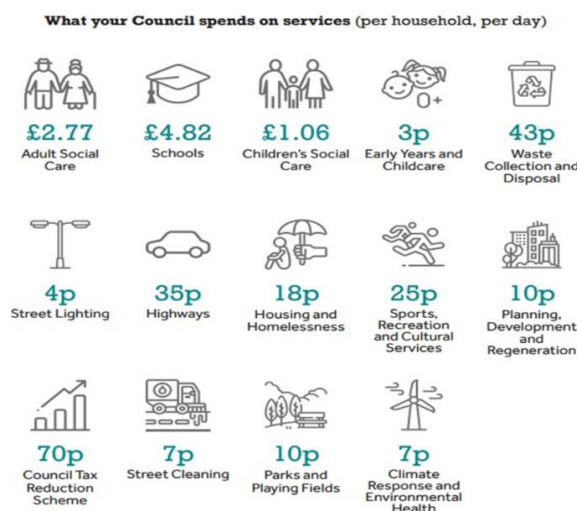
What your Council spends on services (per household, per day)

0+

£2.77
Adult Social Care

£4.82
Schools

£1.06
Children's Social Care

3p
Early Years and Childcare

43p
Waste Collection and Disposal

4p
Street Lighting

35p
Highways

18p
Housing and Homelessness

25p
Sports, Recreation and Cultural Services

10p
Planning, Development and Regeneration

70p
Council Tax Reduction Scheme

7p
Street Cleaning

10p
Parks and Playing Fields

7p
Climate Response and Environmental Health